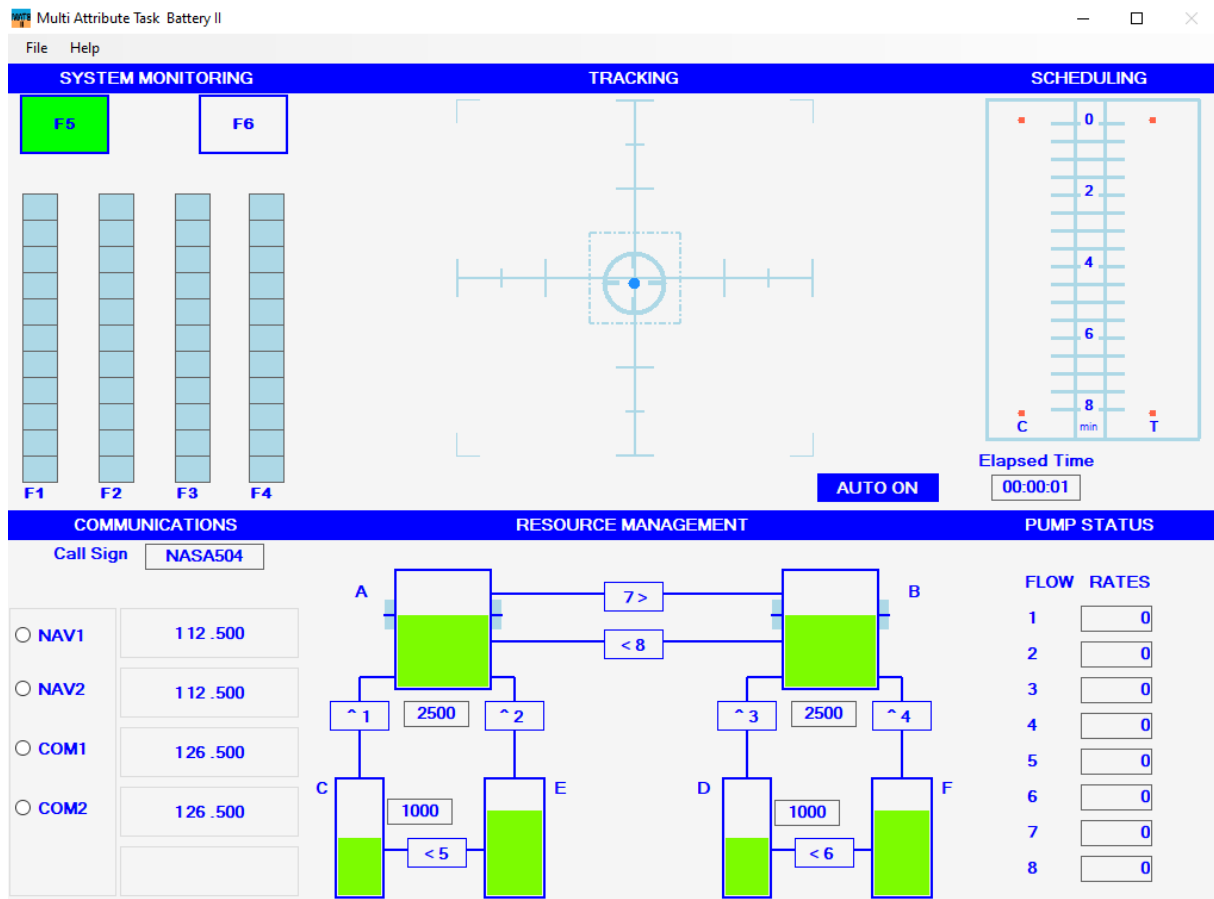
Multi Attribute Task Battery II

File Help

SYSTEM MONITORING

TRACKING

SCHEDULING

F5

F6

F1 F2 F3 F4

0
2
4
6
8
C min T

AUTO ON

Elapsed Time
00:00:01

COMMUNICATIONS

RESOURCE MANAGEMENT

PUMP STATUS

Call Sign NASA504

NAV1 112 .500
NAV2 112 .500
COM1 126 .500
COM2 126 .500

A
B
7 >
< 8
^ 1
2500
^ 2
^ 3
2500
^ 4
C
E
D
F
1000
< 5
1000
< 6

FLOW RATES

| | |
|---|---|
| 1 | 0 |
| 2 | 0 |
| 3 | 0 |
| 4 | 0 |
| 5 | 0 |
| 6 | 0 |
| 7 | 0 |
| 8 | 0 |